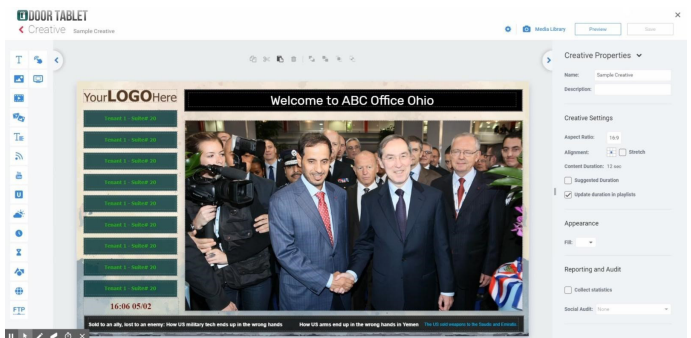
IDOOR TABLET
Creative Sample Creative

Media Library Preview Save

YourLOGOHere

Welcome to ABC Office Ohio

Tenant 1 - Suite# 20
Tenant 1 - Suite# 20
Tenant 1 - Suite# 20
Tenant 1 - Suite# 20
Tenant 1 - Suite# 20
Tenant 1 - Suite# 20
Tenant 1 - Suite# 20
Tenant 1 - Suite# 20
Tenant 1 - Suite# 20
Tenant 1 - Suite# 20

16:06 05/02

Sold to an ally, lost to an enemy: How US military tech ends up in the wrong hands How US arms end up in the wrong hands in Yemen The US sold weapons to the Saudis and Emirat

FTP

Creative Properties

Name: Sample Creative
Description:

Creative Settings

Aspect Ratio: 16:9
Alignment: Stretch
Content Duration: 12 sec
Suggested Duration
Update duration in playlists

Appearance

Fill:

Reporting and Audit

Collect statistics

Social Audit: None